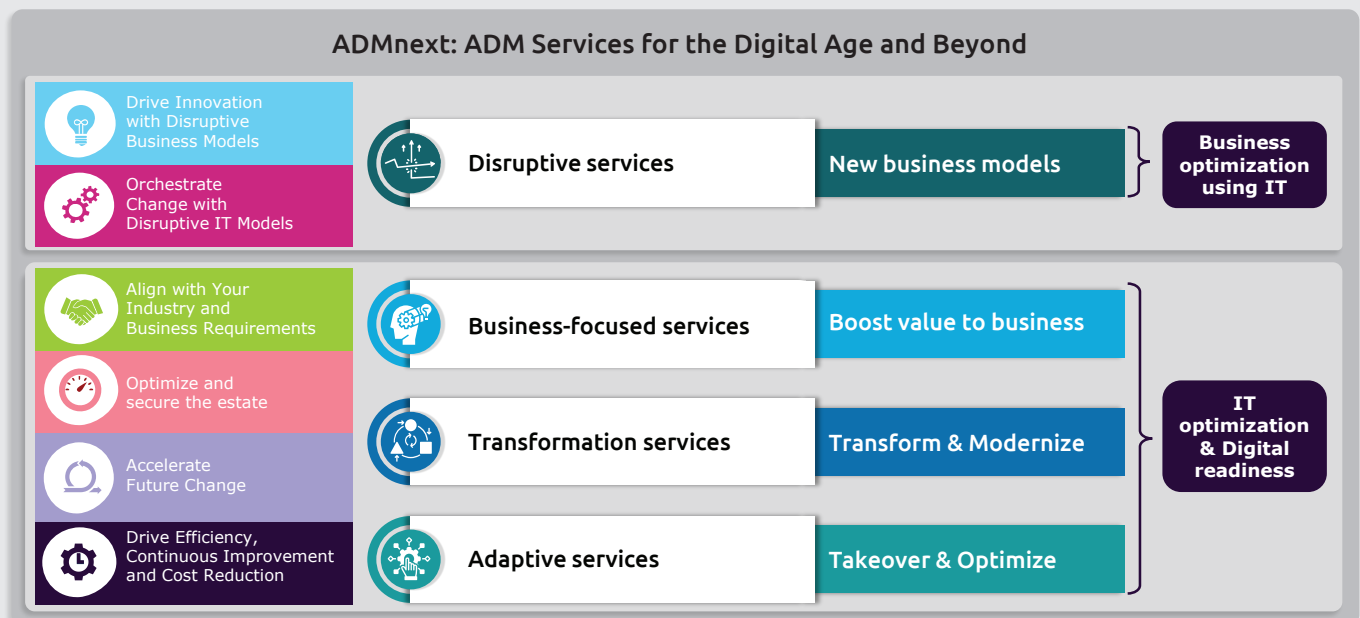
ADMnext: ADM Services for the Digital Age and Beyond

Drive Innovation with Disruptive Business Models

Orchestrate Change with Disruptive IT Models

Disruptive services

New business models

Business optimization using IT

Align with Your Industry and Business Requirements

Optimize and secure the estate

Accelerate Future Change

Drive Efficiency, Continuous Improvement and Cost Reduction

Business-focused services

Boost value to business

Transformation services

Transform & Modernize

Adaptive services

Takeover & Optimize

IT optimization & Digital readiness